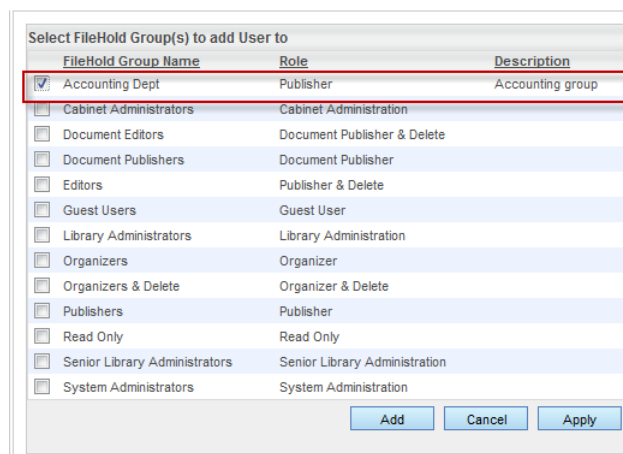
Select FileHold Group(s) to add User to

| | FileHold Group Name | Role | Description |
|---|---|---|---|
| | Accounting Dept | Publisher | Accounting group |
| | Cabinet Administrators | Cabinet Administration | |
| | Document Editors | Document Publisher & Delete | |
| | Document Publishers | Document Publisher | |
| | Editors | Publisher & Delete | |
| | Guest Users | Guest User | |
| | Library Administrators | Library Administration | |
| | Organizers | Organizer | |
| | Organizers & Delete | Organizer & Delete | |
| | Publishers | Publisher | |
| | Read Only | Read Only | |
| | Senior Library Administrators | Senior Library Administration | |
| | System Administrators | System Administration | |

Add Cancel Apply